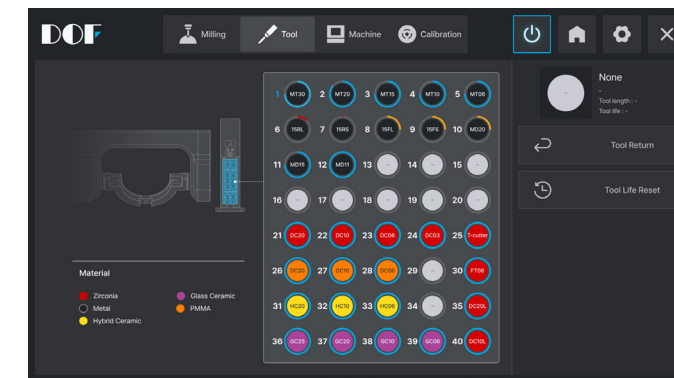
DOF

Milling Tool Machine Calibration

None
-
Tool length : -
Tool life : -

Tool Return

Tool Life Reset

| | | | | |
|---|---|---|---|---|
| 1 MT30 | 2 MT20 | 3 MT15 | 4 MT10 | 5 MT06 |
| 6 15RL | 7 15RS | 8 15FL | 9 15FS | 10 MD20 |
| 11 MD15 | 12 MD11 | 13 - | 14 - | 15 - |
| 16 - | 17 - | 18 - | 19 - | 20 - |
| 21 DC20 | 22 DC10 | 23 DC06 | 24 DC03 | 25 T-cutter |
| 26 DC20 | 27 DC10 | 28 DC06 | 29 - | 30 FT06 |
| 31 HC20 | 32 HC10 | 33 HC06 | 34 - | 35 DC20L |
| 36 GC25 | 37 GC20 | 38 GC10 | 39 GC06 | 40 DC10L |

Material
Zirconia
Metal
Hybrid Ceramic
Glass Ceramic
PMMA